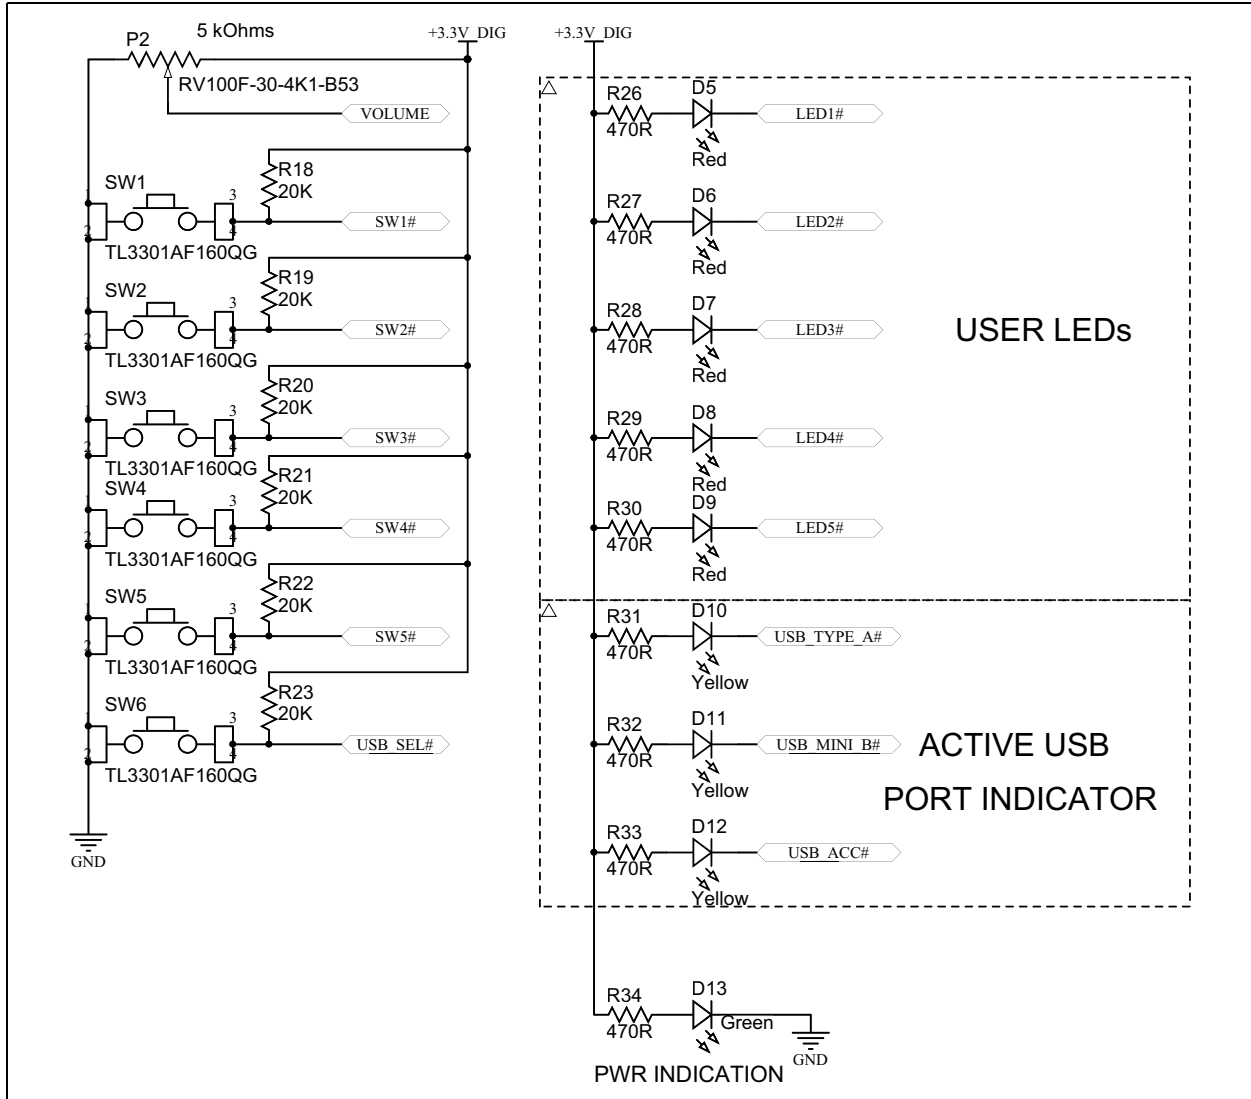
P2 5 kOhms
RV100F-30-4K1-B53
VOLUME
+3.3V_DIG
+3.3V_DIG

SW1
1
2
3
4
TL3301AF160QG
R18
20K
SW1#

SW2
1
2
3
4
TL3301AF160QG
R19
20K
SW2#

SW3
1
2
3
4
TL3301AF160QG
R20
20K
SW3#

SW4
1
2
3
4
TL3301AF160QG
R21
20K
SW4#

SW5
1
2
3
4
TL3301AF160QG
R22
20K
SW5#

SW6
1
2
3
4
TL3301AF160QG
R23
20K
USB_SEL#

GND

R26
470R
D5
Red
LED1#

R27
470R
D6
Red
LED2#

R28
470R
D7
Red
LED3#

USER LEDs

R29
470R
D8
Red
LED4#

R30
470R
D9
Red
LED5#

R31
470R
D10
Yellow
USB_TYPE_A#

R32
470R
D11
Yellow
USB_MINI_B#

ACTIVE USB PORT INDICATOR

R33
470R
D12
Yellow
USB_ACC#

R34
470R
D13
Green
GND
PWR INDICATION